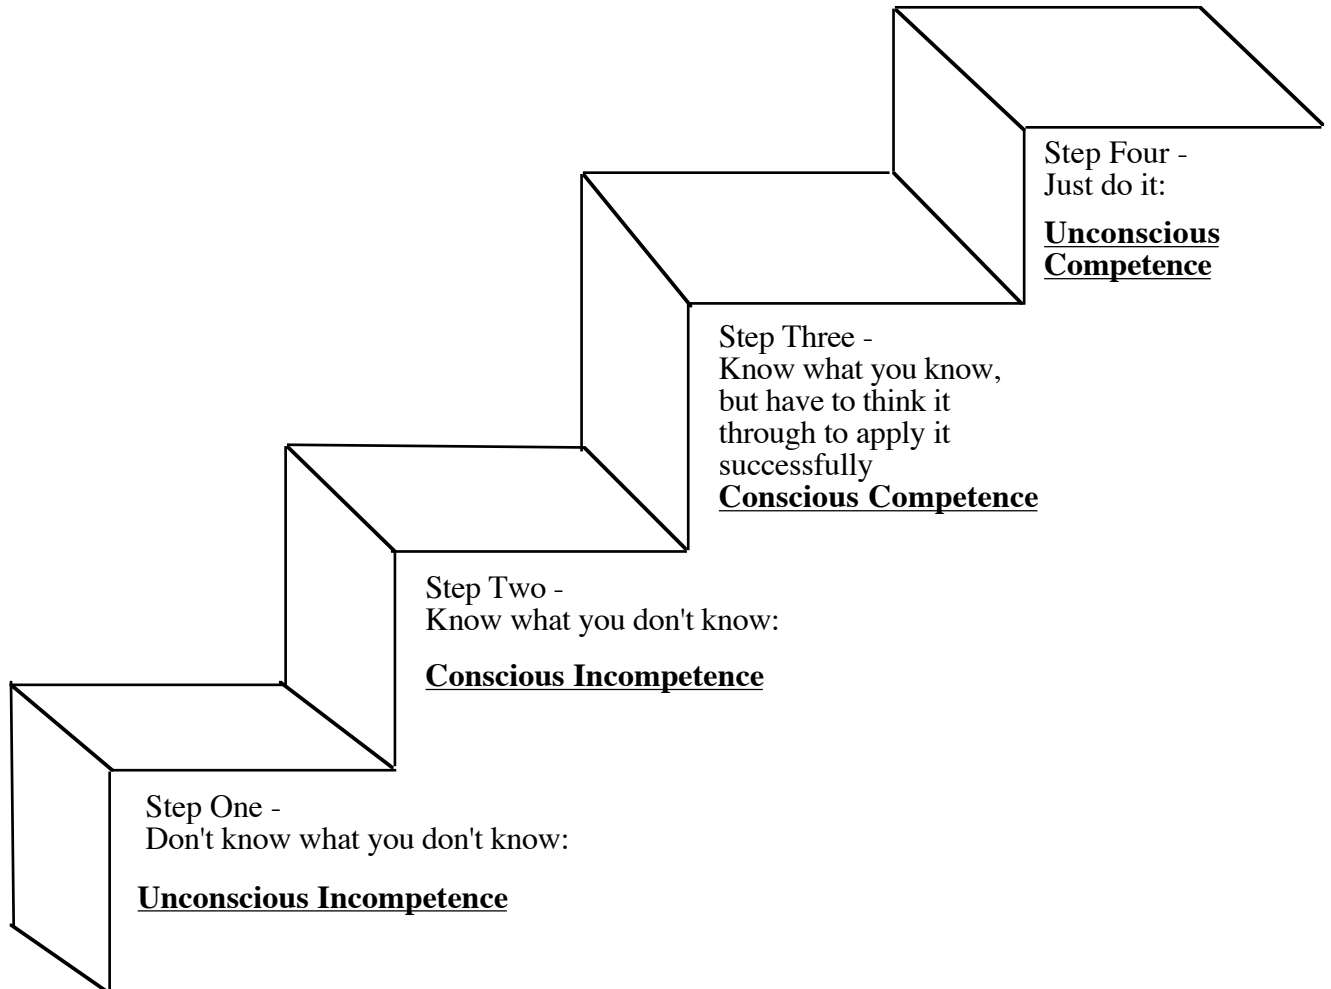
Step Four -
Just do it:

Unconscious Competence

Step Three -
Know what you know, but have to think it through to apply it successfully
Conscious Competence

Step Two -
Know what you don't know:

Conscious Incompetence

Step One -
Don't know what you don't know:

Unconscious Incompetence